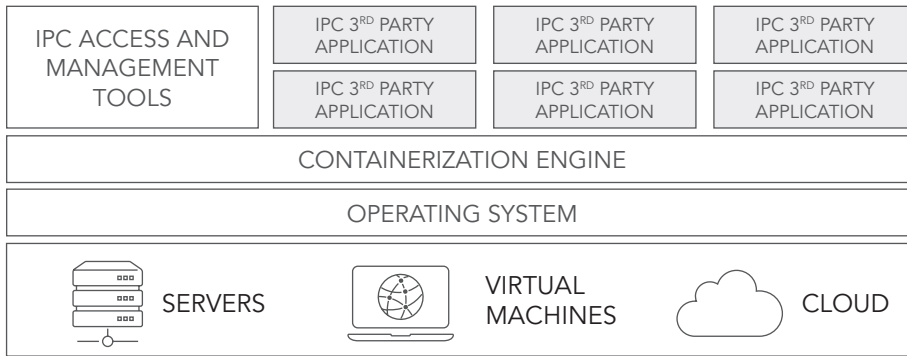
IPC ACCESS AND MANAGEMENT TOOLS

IPC 3$^{RD}$ PARTY APPLICATION

IPC 3$^{RD}$ PARTY APPLICATION

IPC 3$^{RD}$ PARTY APPLICATION

IPC 3$^{RD}$ PARTY APPLICATION

IPC 3$^{RD}$ PARTY APPLICATION

IPC 3$^{RD}$ PARTY APPLICATION

CONTAINERIZATION ENGINE

OPERATING SYSTEM

SERVERS

VIRTUAL MACHINES

CLOUD